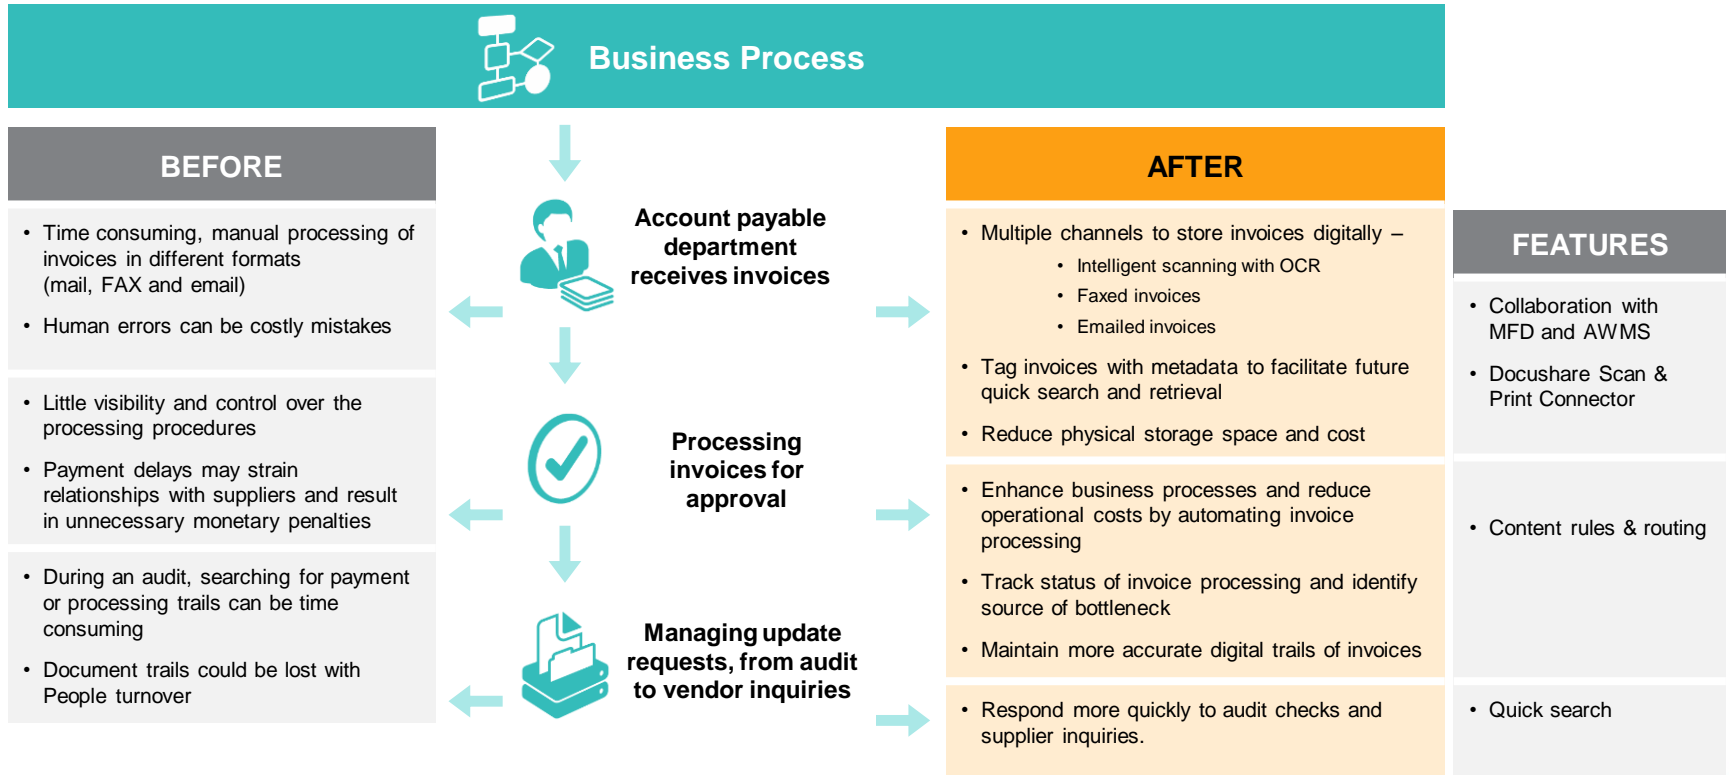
Business Process

BEFORE

• Time consuming, manual processing of invoices in different formats (mail, FAX and email)

• Human errors can be costly mistakes

• Little visibility and control over the processing procedures

• Payment delays may strain relationships with suppliers and result in unnecessary monetary penalties

• During an audit, searching for payment or processing trails can be time consuming

• Document trails could be lost with People turnover

Account payable department receives invoices

Processing invoices for approval

Managing update requests, from audit to vendor inquiries

AFTER

• Multiple channels to store invoices digitally –
  • Intelligent scanning with OCR
  • Faxed invoices
  • Emailed invoices

• Tag invoices with metadata to facilitate future quick search and retrieval

• Reduce physical storage space and cost

• Enhance business processes and reduce operational costs by automating invoice processing

• Track status of invoice processing and identify source of bottleneck

• Maintain more accurate digital trails of invoices

• Respond more quickly to audit checks and supplier inquiries.

FEATURES

• Collaboration with MFD and AWMS

• Docushare Scan & Print Connector

• Content rules & routing

• Quick search